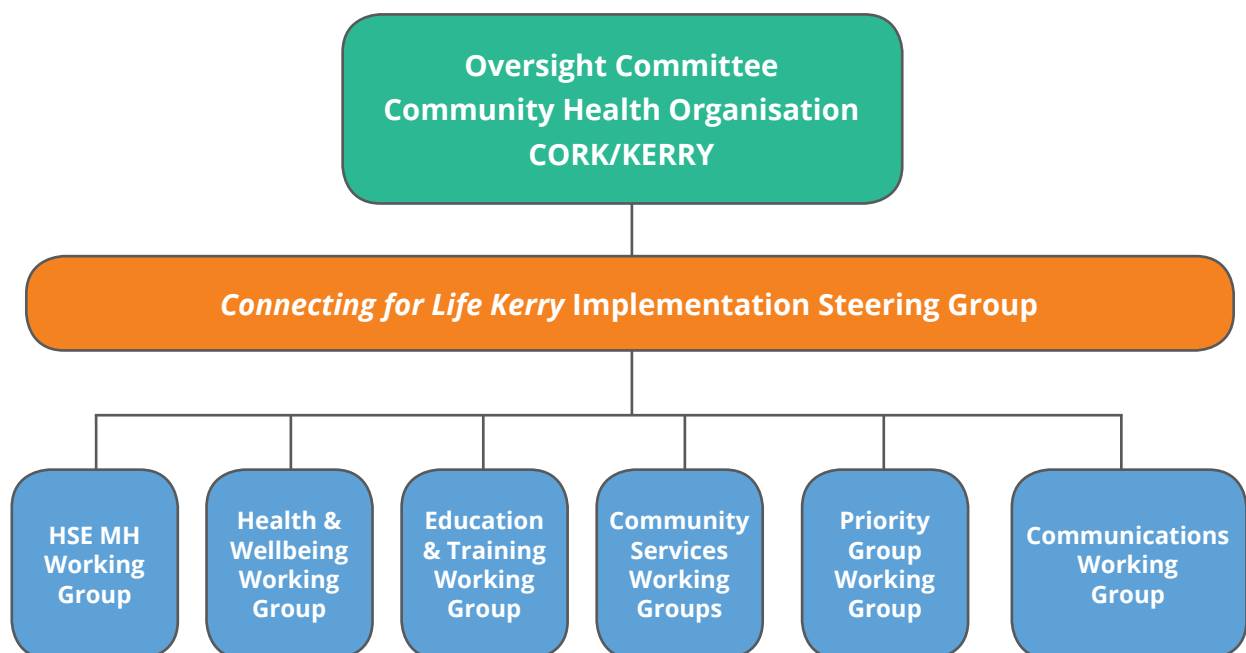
Oversight Committee
Community Health Organisation
CORK/KERRY

*Connecting for Life Kerry* Implementation Steering Group

HSE MH Working Group

Health & Wellbeing Working Group

Education & Training Working Group

Community Services Working Groups

Priority Group Working Group

Communications Working Group